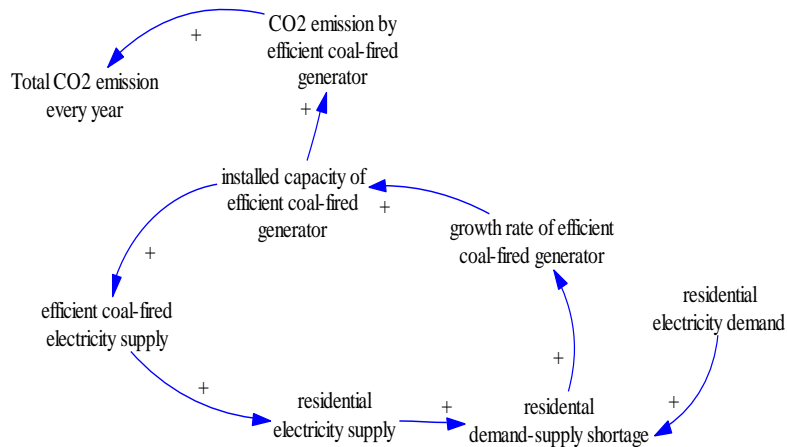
CO2 emission by efficient coal-fired generator

+

Total CO2 emission every year

+

installed capacity of efficient coal-fired generator

+

growth rate of efficient coal-fired generator

+

efficient coal-fired electricity supply

residential electricity demand

+

+

residential electricity supply

+

residental demand-supply shortage

+